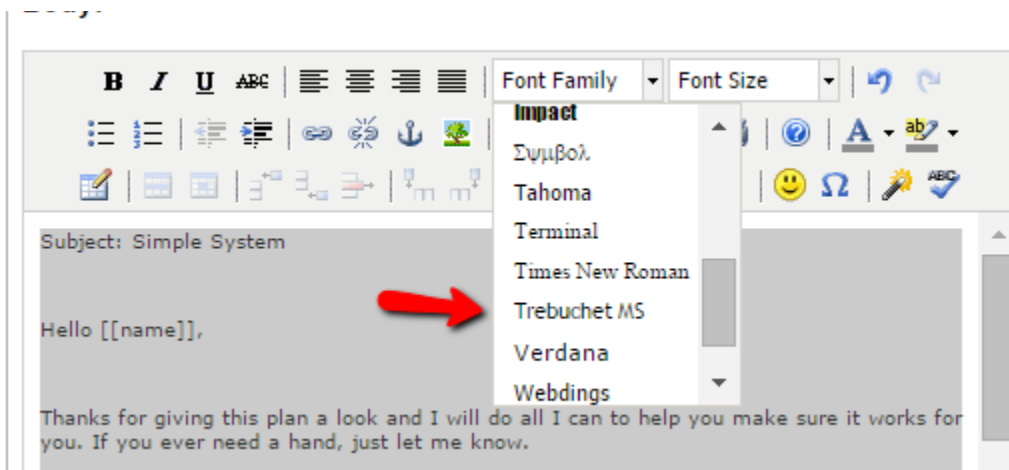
B I U ABC
Font Family
Font Size
Impact
Σψμβολ
Tahoma
Terminal
Times New Roman
Trebuchet MS
Verdana
Webdings
A ab

Subject: Simple System

Hello [[name]],

Thanks for giving this plan a look and I will do all I can to help you make sure it works for you. If you ever need a hand, just let me know.